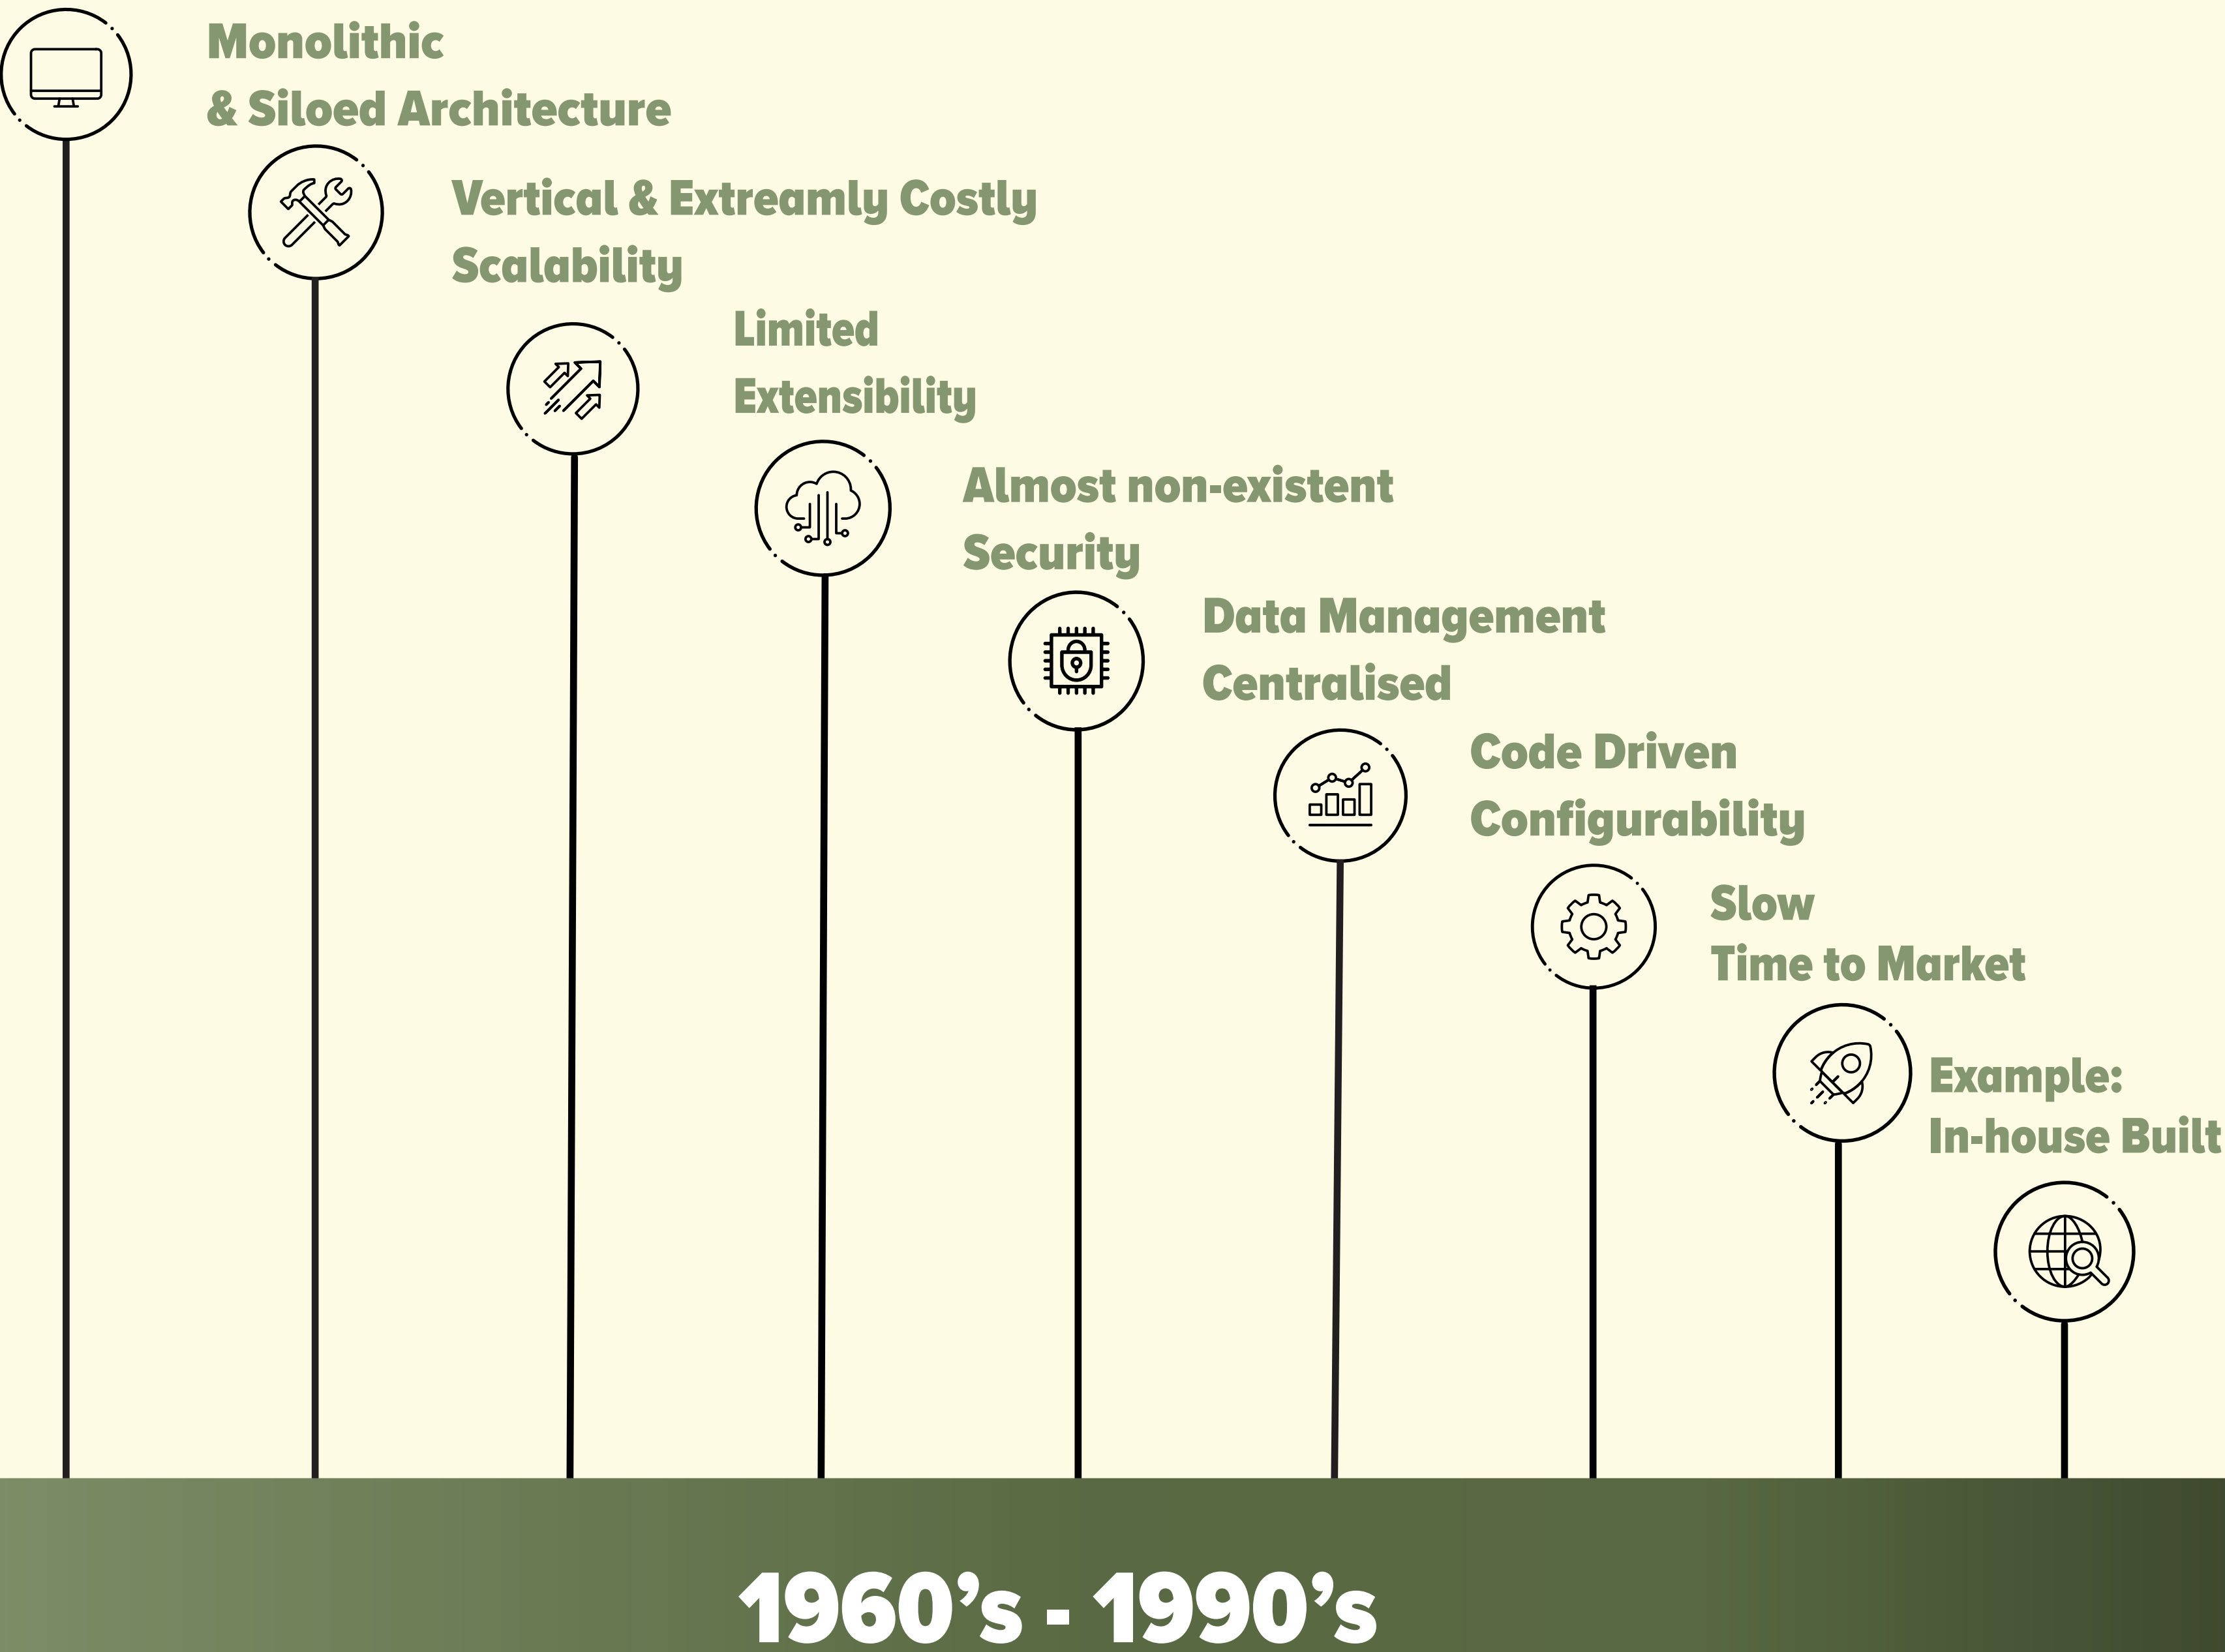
Monolithic
& Siloed Architecture

Vertical & Extreamly Costly
Scalability

Limited
Extensibility

Almost non-existent
Security

Data Management
Centralised

Code Driven
Configurability

Slow
Time to Market

Example:
In-house Built

1960’s - 1990’s